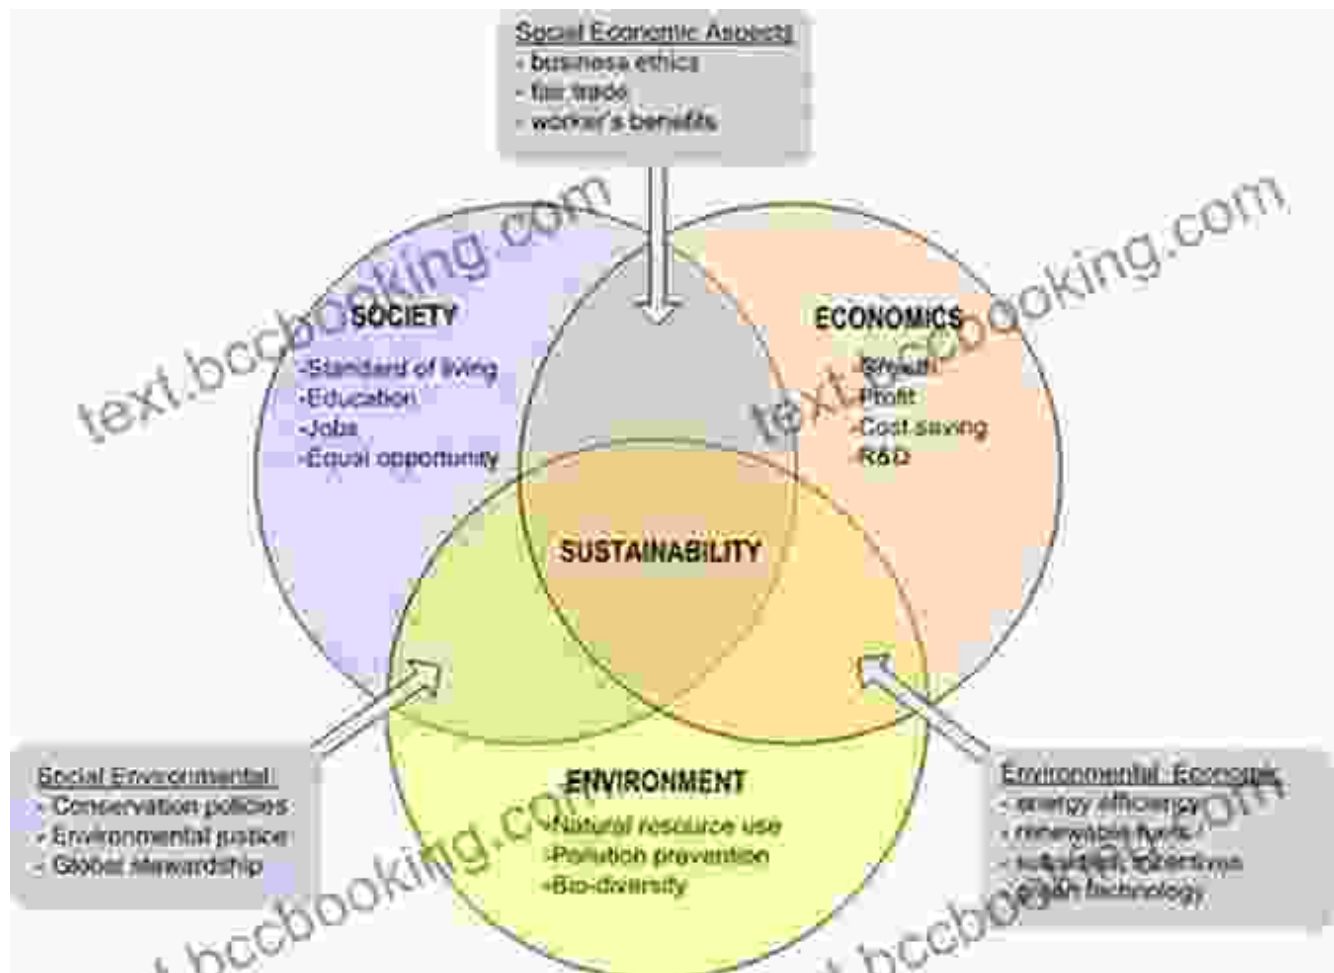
Social Economic Aspects
- business ethics
- fair trade
- worker's benefits

SOCIETY
-Standard of living
-Education
-Jobs
-Equal opportunity

ECONOMICS
-Growth
-Profit
-Cost saving
-R&D

SUSTAINABILITY

ENVIRONMENT
-Natural resource use
-Pollution prevention
-Bio-diversity

Social Environmental
- Conservation policies
- Environmental justice
- Global stewardship

Environmental Economic
- energy efficiency
- renewable fuels
- subsidies, incentives
- green technology

text.bccbooking.com
text.bccbooking.com
text.bccbooking.com
text.bccbooking.com